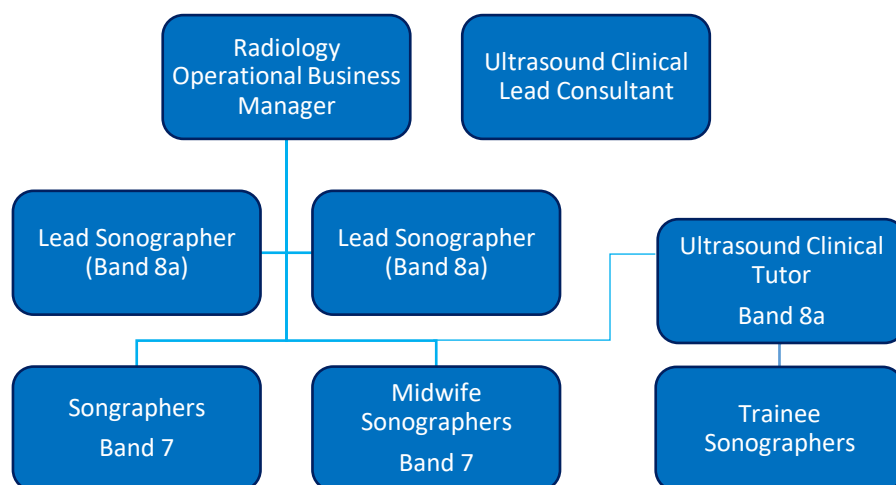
Radiology Operational Business Manager

Ultrasound Clinical Lead Consultant

Lead Sonographer (Band 8a)

Lead Sonographer (Band 8a)

Ultrasound Clinical Tutor
Band 8a

Songraphers
Band 7

Midwife Sonographers
Band 7

Trainee Sonographers